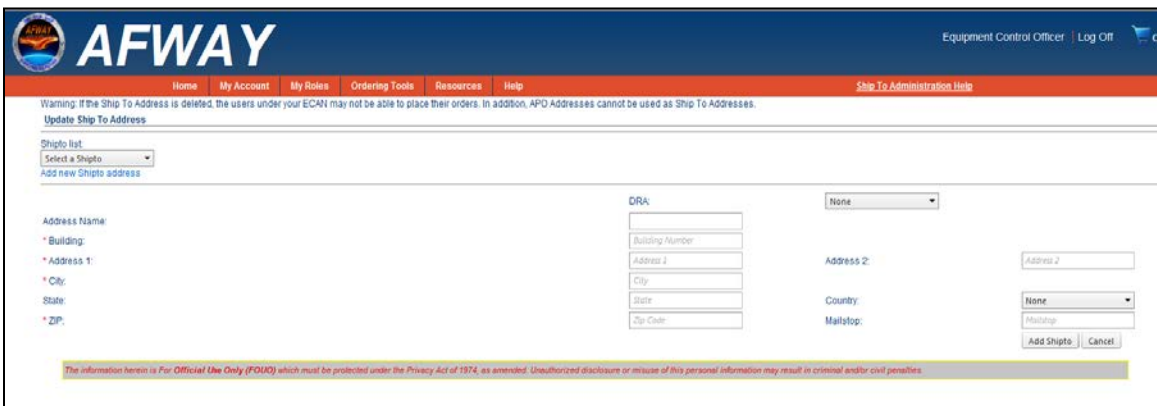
AFWAY

AFWAY

Equipment Control Officer | Log Off

Home My Account My Roles Ordering Tools Resources Help

Ship To Administration Help

Warning: If the Ship To Address is deleted, the users under your ECAN may not be able to place their orders. In addition, APO Addresses cannot be used as Ship To Addresses.

Update Ship To Address

Shipto list:
Select a Shipto
Add new Shipto address

DRA: None

Address Name:
* Building: Building Number
* Address 1: Address 1 Address 2: Address 2
* City: City
State: State Country: None
* ZIP: Zip Code Mailstop: Mailstop

Add Shipto Cancel

The information herein is For Official Use Only (FOUO) which must be protected under the Privacy Act of 1974, as amended. Unauthorized disclosure or misuse of this personal information may result in criminal and/or civil penalties.